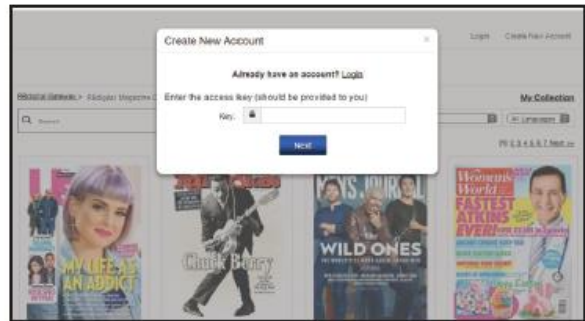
Login Create New Account

Create New Account

×

Already have an account? Login

Enter the access key (should be provided to you)

Key

Next

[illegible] > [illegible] Magazine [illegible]

My Collection

Search

All Languages

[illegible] 1 2 3 4 5 6 7 Next >>

MY LIFE AS AN ADDICT

Rolling Stone

Chuck Berry

MEN'S JOURNAL

WILD ONES

Woman's World

FASTEST ATKINS EVER!